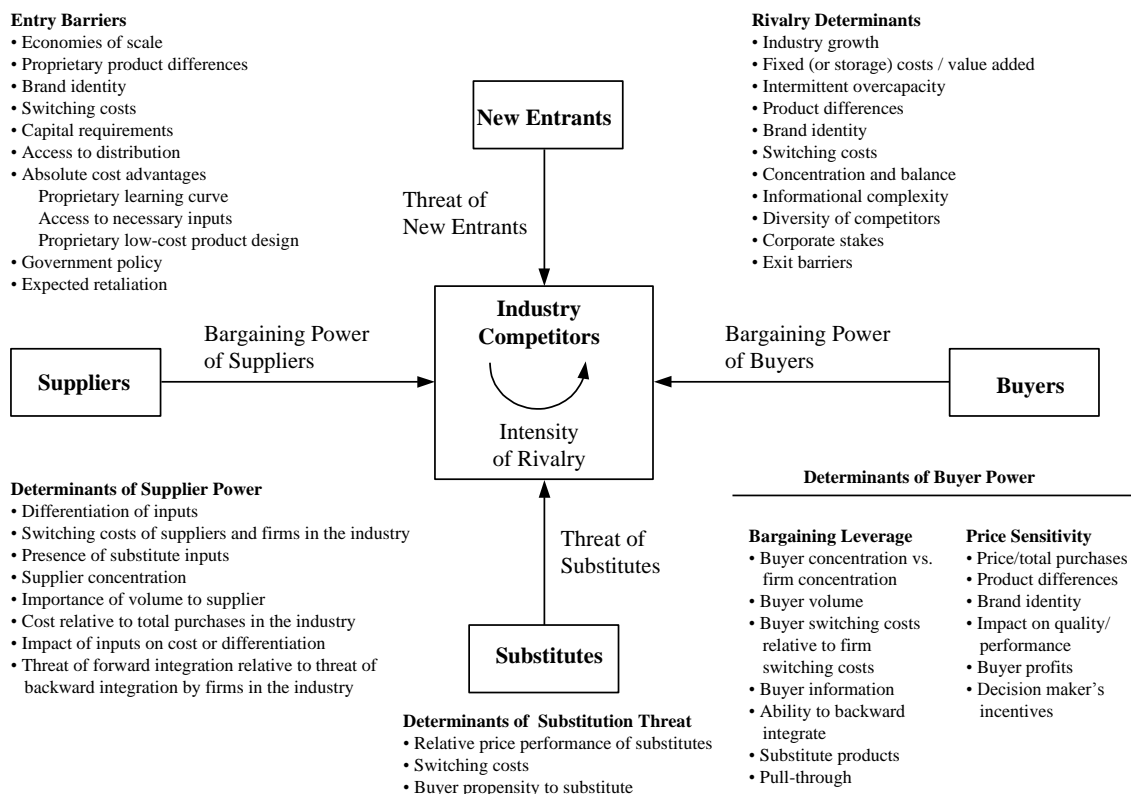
**Entry Barriers**
• Economies of scale
• Proprietary product differences
• Brand identity
• Switching costs
• Capital requirements
• Access to distribution
• Absolute cost advantages
Proprietary learning curve
Access to necessary inputs
Proprietary low-cost product design
• Government policy
• Expected retaliation

**Rivalry Determinants**
• Industry growth
• Fixed (or storage) costs / value added
• Intermittent overcapacity
• Product differences
• Brand identity
• Switching costs
• Concentration and balance
• Informational complexity
• Diversity of competitors
• Corporate stakes
• Exit barriers

**New Entrants**

Threat of New Entrants

**Industry Competitors**

Intensity of Rivalry

Bargaining Power of Suppliers

**Suppliers**

Bargaining Power of Buyers

**Buyers**

**Determinants of Supplier Power**
• Differentiation of inputs
• Switching costs of suppliers and firms in the industry
• Presence of substitute inputs
• Supplier concentration
• Importance of volume to supplier
• Cost relative to total purchases in the industry
• Impact of inputs on cost or differentiation
• Threat of forward integration relative to threat of backward integration by firms in the industry

Threat of Substitutes

**Substitutes**

**Determinants of Substitution Threat**
• Relative price performance of substitutes
• Switching costs
• Buyer propensity to substitute

**Determinants of Buyer Power**

**Bargaining Leverage**
• Buyer concentration vs. firm concentration
• Buyer volume
• Buyer switching costs relative to firm switching costs
• Buyer information
• Ability to backward integrate
• Substitute products
• Pull-through

**Price Sensitivity**
• Price/total purchases
• Product differences
• Brand identity
• Impact on quality/ performance
• Buyer profits
• Decision maker's incentives